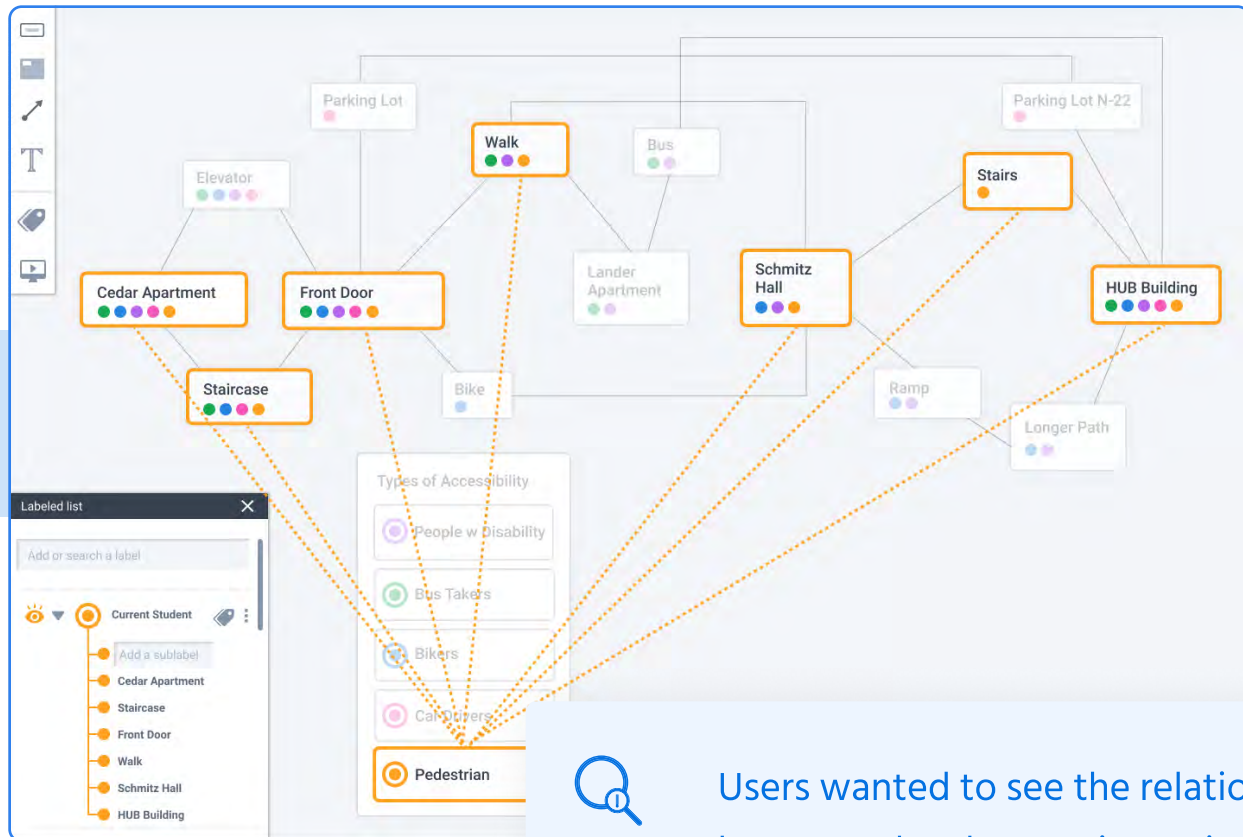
Parking Lot

Walk

Bus

Parking Lot N-22

Stairs

Elevator

Cedar Apartment

Front Door

Lander Apartment

Schmitz Hall

HUB Building

Staircase

Bike

Ramp

Longer Path

Types of Accessibility

People w Disability

Bus Takers

Bikers

Car Drivers

Pedestrian

Labeled list

Add or search a label

Current Student

Add a sublabel

Cedar Apartment

Staircase

Front Door

Walk

Schmitz Hall

HUB Building

Users wanted to see the relatio